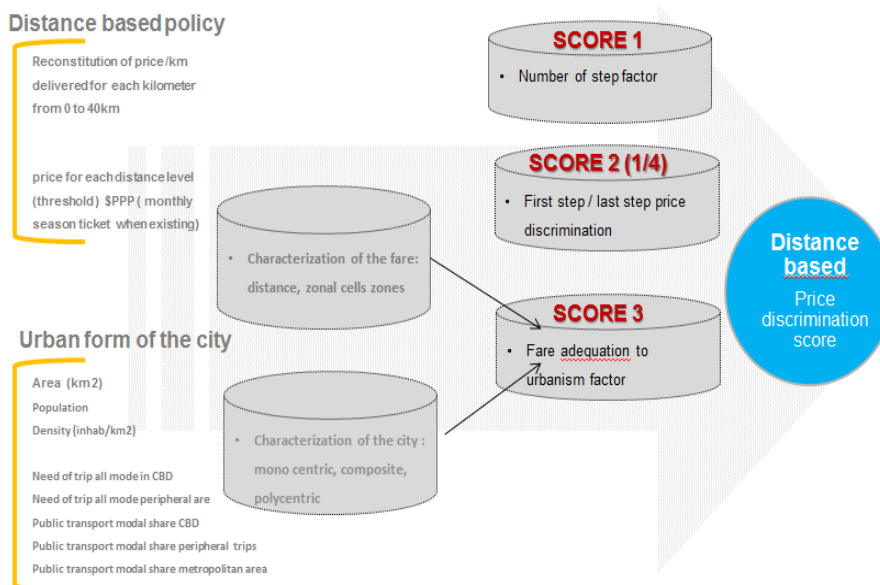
Distance based policy

Reconstitution of price/km delivered for each kilometer from 0 to 40km

price for each distance level (threshold) $PPP ( monthly season ticket when existing)

SCORE 1

• Number of step factor

SCORE 2 (1/4)

• First step / last step price discrimination

• Characterization of the fare: distance, zonal cells zones

SCORE 3

• Fare adequation to urbanism factor

Distance based
Price discrimination score

Urban form of the city

Area (km2)
Population
Density (inhab/km2)

Need of trip all mode in CBD
Need of trip all mode peripheral are
Public transport modal share CBD
Public transport modal share peripheral trips
Public transport modal share metropolitan area

• Characterization of the city : mono centric, composite, polycentric